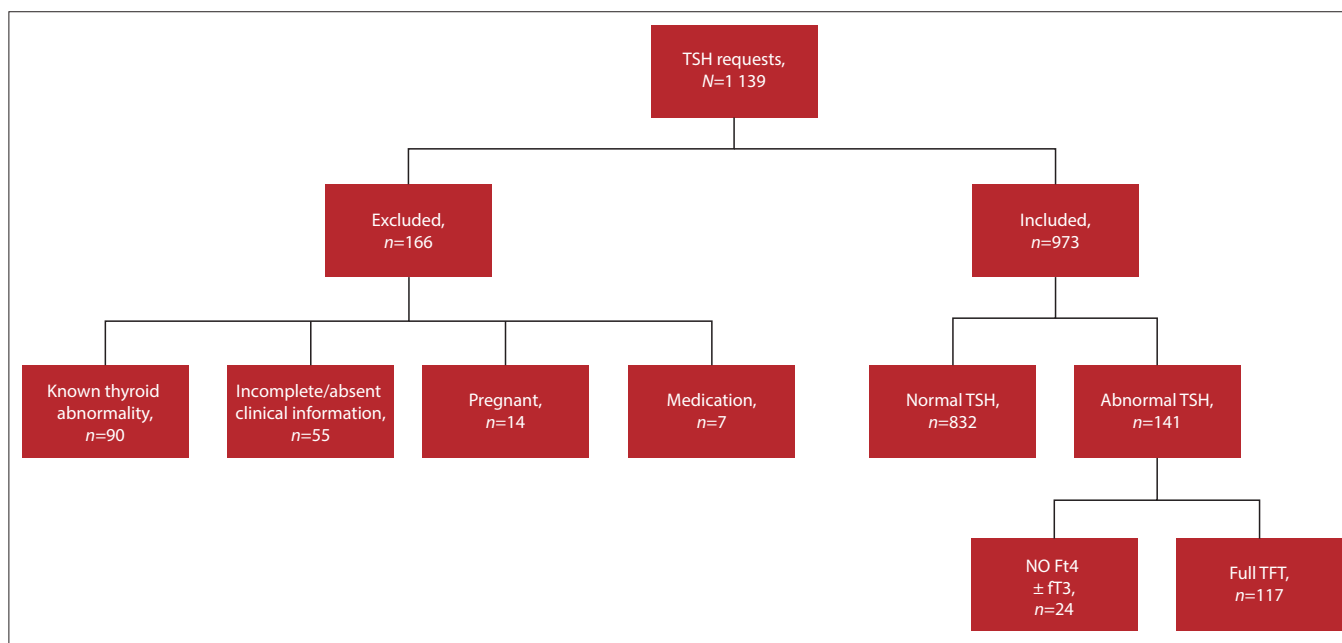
TSH requests, $N$=1 139

Excluded, $n$=166

Included, $n$=973

Known thyroid abnormality, $n$=90

Incomplete/absent clinical information, $n$=55

Pregnant, $n$=14

Medication, $n$=7

Normal TSH, $n$=832

Abnormal TSH, $n$=141

NO Ft4 $\pm$ fT3, $n$=24

Full TFT, $n$=117